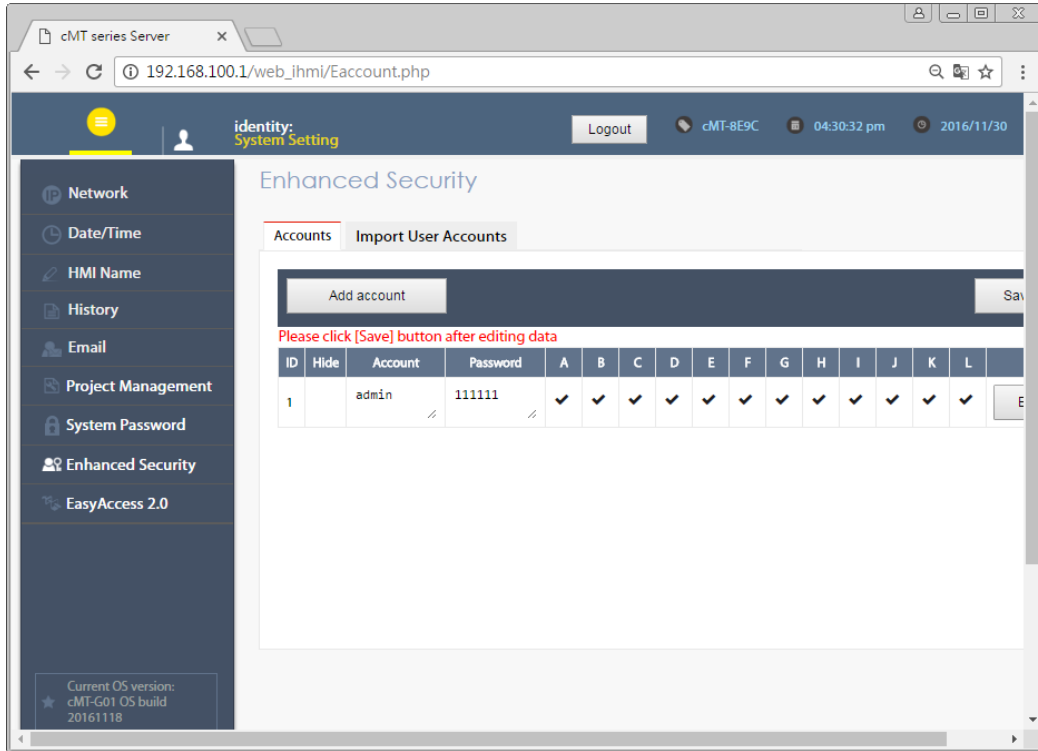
cMT series Server ×

192.168.100.1/web_ihmi/Eaccount.php

identity:
System Setting

Logout

cMT-8E9C 04:30:32 pm 2016/11/30

Network
Date/Time
HMI Name
History
Email
Project Management
System Password
Enhanced Security
EasyAccess 2.0

Current OS version:
cMT-G01 OS build
20161118

Enhanced Security

Accounts | Import User Accounts

Add account

Sa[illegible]

Please click [Save] button after editing data

| ID | Hide | Account | Password | A | B | C | D | E | F | G | H | I | J | K | L | |
|---|---|---|---|---|---|---|---|---|---|---|---|---|---|---|---|---|
| 1 | | admin | 111111 | ✔ | ✔ | ✔ | ✔ | ✔ | ✔ | ✔ | ✔ | ✔ | ✔ | ✔ | ✔ | E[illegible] |